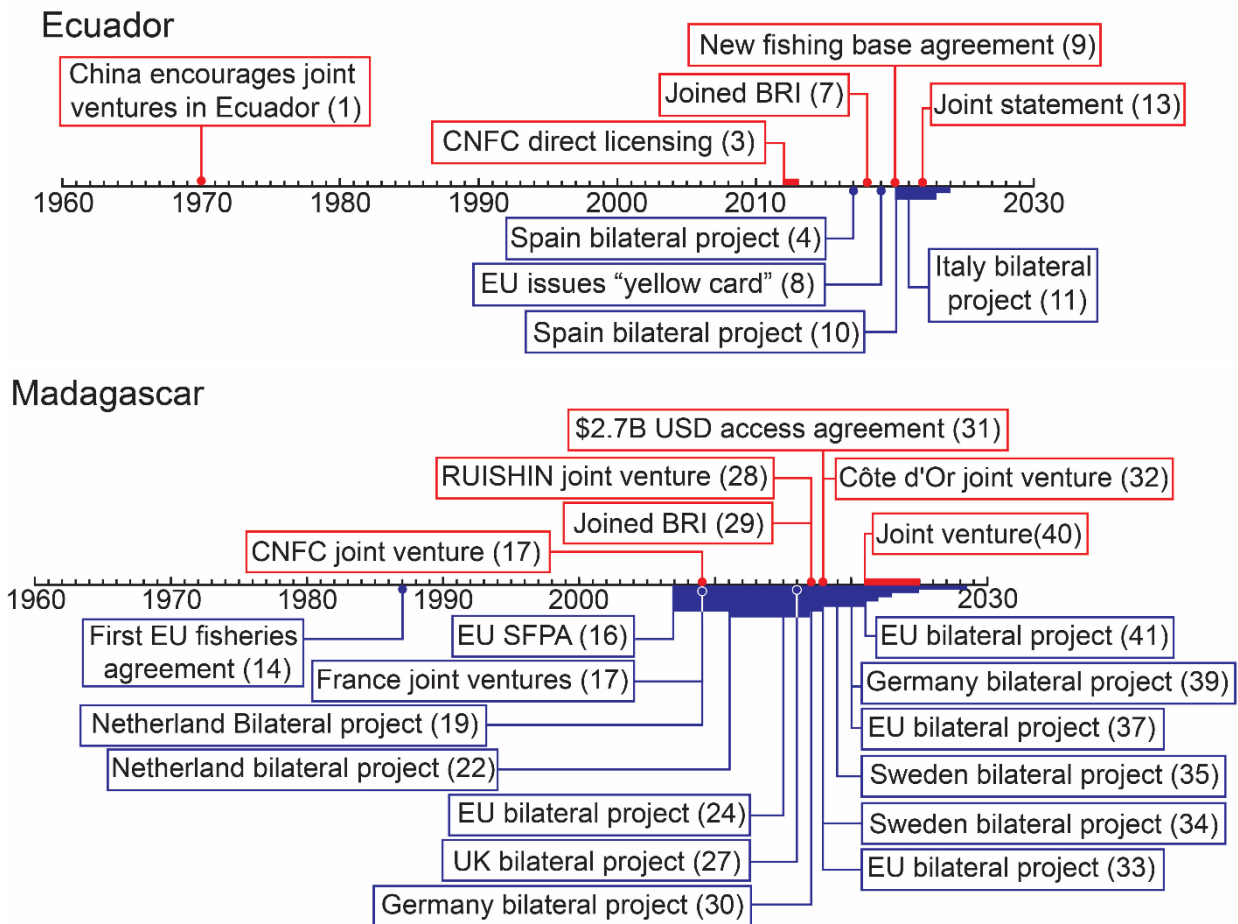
Ecuador

New fishing base agreement (9)

China encourages joint ventures in Ecuador (1)

Joined BRI (7)

Joint statement (13)

CNFC direct licensing (3)

1960 1970 1980 1990 2000 2010 2030

Spain bilateral project (4)

EU issues “yellow card” (8)

Italy bilateral project (11)

Spain bilateral project (10)

Madagascar

\$2.7B USD access agreement (31)

RUISHIN joint venture (28)

Côte d'Or joint venture (32)

Joined BRI (29)

Joint venture(40)

CNFC joint venture (17)

1960 1970 1980 1990 2000 2030

First EU fisheries agreement (14)

EU SFPA (16)

EU bilateral project (41)

France joint ventures (17)

Germany bilateral project (39)

Netherland Bilateral project (19)

EU bilateral project (37)

Netherland bilateral project (22)

Sweden bilateral project (35)

EU bilateral project (24)

Sweden bilateral project (34)

UK bilateral project (27)

EU bilateral project (33)

Germany bilateral project (30)